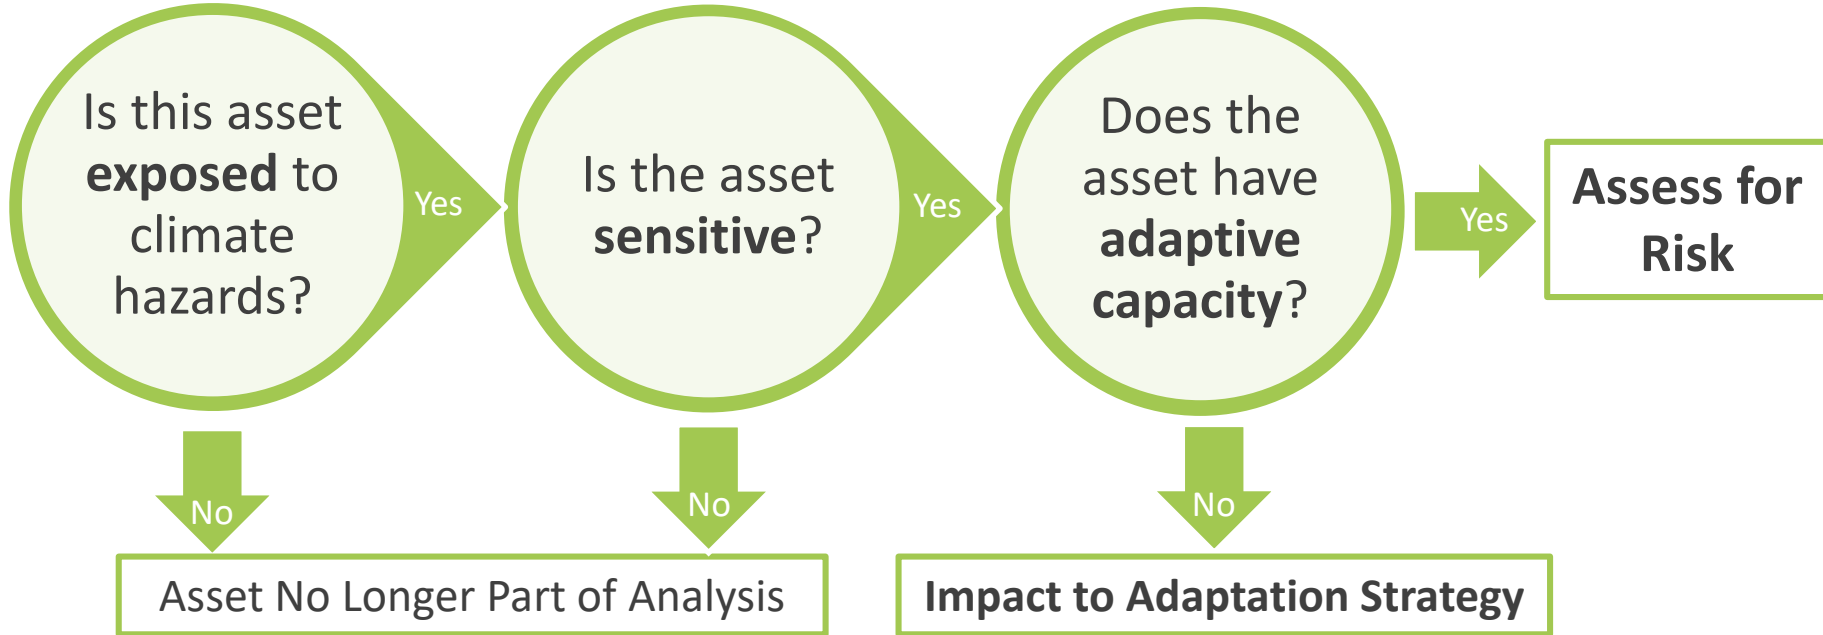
Is this asset exposed to climate hazards?

Yes

Is the asset sensitive?

Yes

Does the asset have adaptive capacity?

Yes

Assess for Risk

No

No

No

Asset No Longer Part of Analysis

Impact to Adaptation Strategy